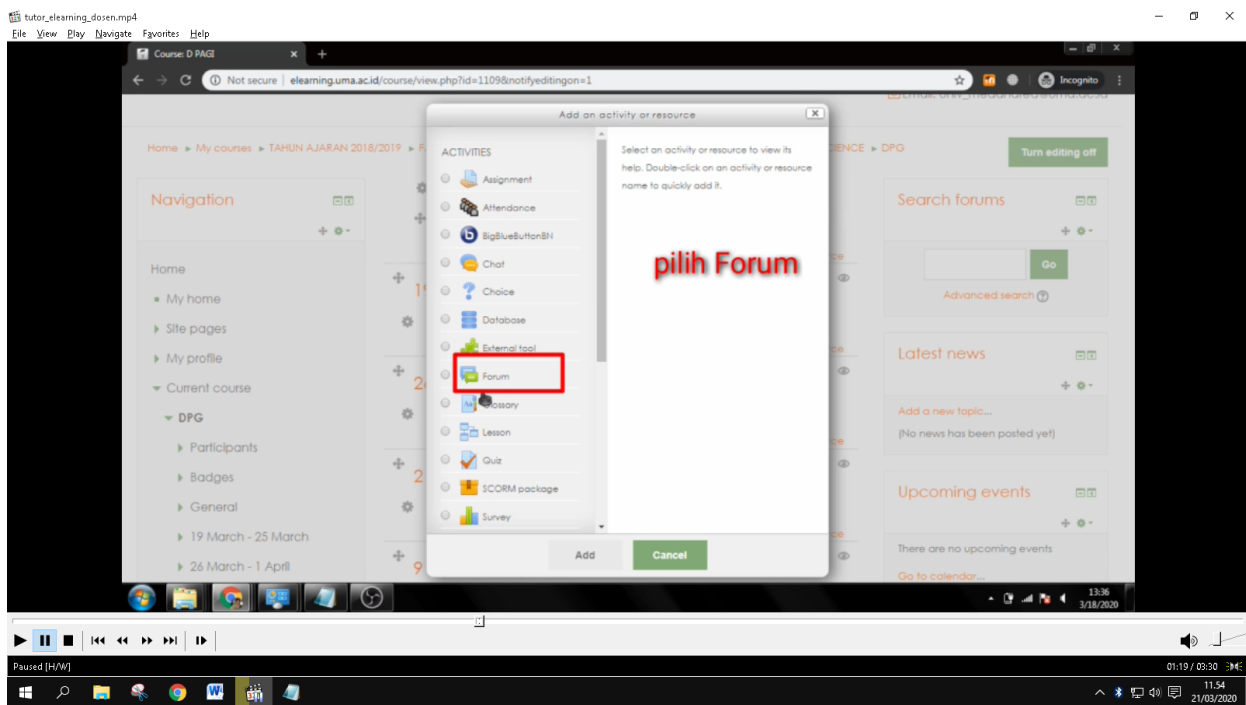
tutor_elearning_dosen.mp4
File View Play Navigate Favorites Help

Course: D PAGI
Not secure | elearning.uma.ac.id/course/view.php?id=1109&notifyeditingon=1
Incognito

Home ▸ My courses ▸ TAHUN AJARAN 2018/2019 ▸ F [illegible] IENCE ▸ DPG
Turn editing off

Navigation
Home
My home
Site pages
My profile
Current course
DPG
Participants
Badges
General
19 March - 25 March
26 March - 1 April

Add an activity or resource
ACTIVITIES
Assignment
Attendance
BigBlueButtonBN
Chat
Choice
Database
External tool
Forum
Glossary
Lesson
Quiz
SCORM package
Survey

Select an activity or resource to view its help. Double-click on an activity or resource name to quickly add it.

pilih Forum

Add
Cancel

Search forums
Go
Advanced search

Latest news
Add a new topic...
(No news has been posted yet)

Upcoming events
There are no upcoming events
Go to calendar...

13:36
3/18/2020

Paused [H/W]
01:19 / 03:30
11.54
21/03/2020